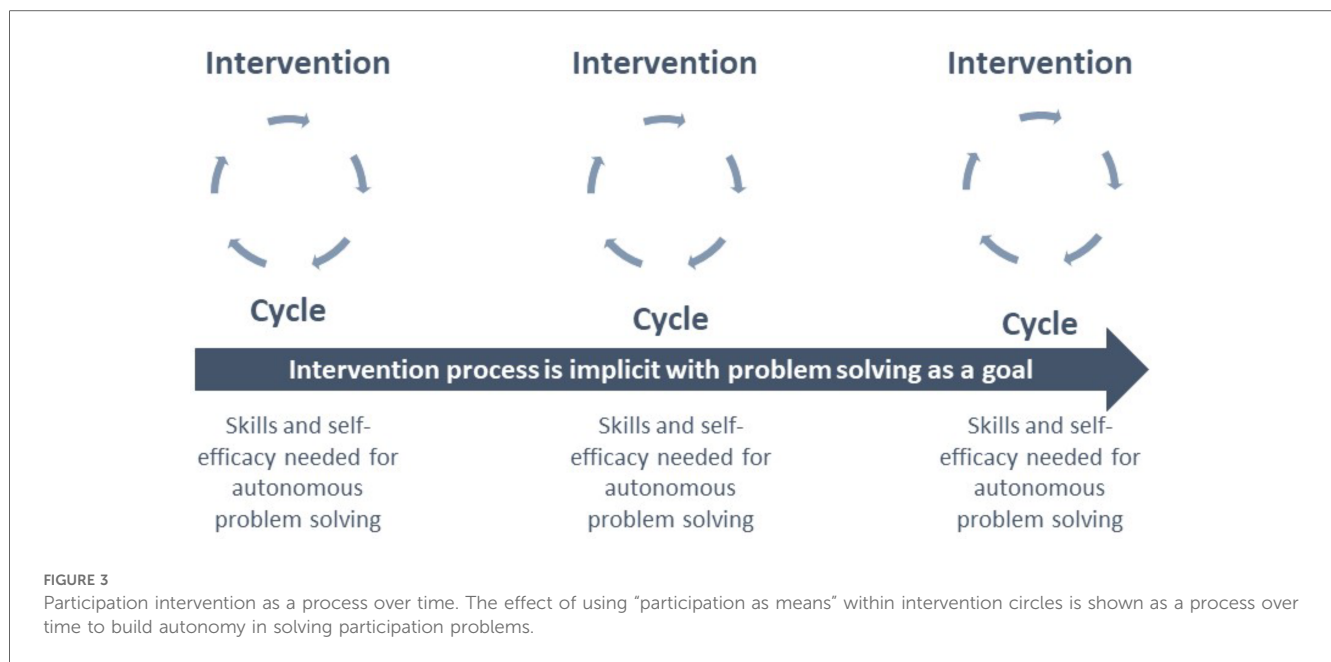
Intervention

Cycle

Intervention

Cycle

Intervention

Cycle

Intervention process is implicit with problem solving as a goal

Skills and self-efficacy needed for autonomous problem solving

Skills and self-efficacy needed for autonomous problem solving

Skills and self-efficacy needed for autonomous problem solving

FIGURE 3
Participation intervention as a process over time. The effect of using "participation as means" within intervention circles is shown as a process over time to build autonomy in solving participation problems.